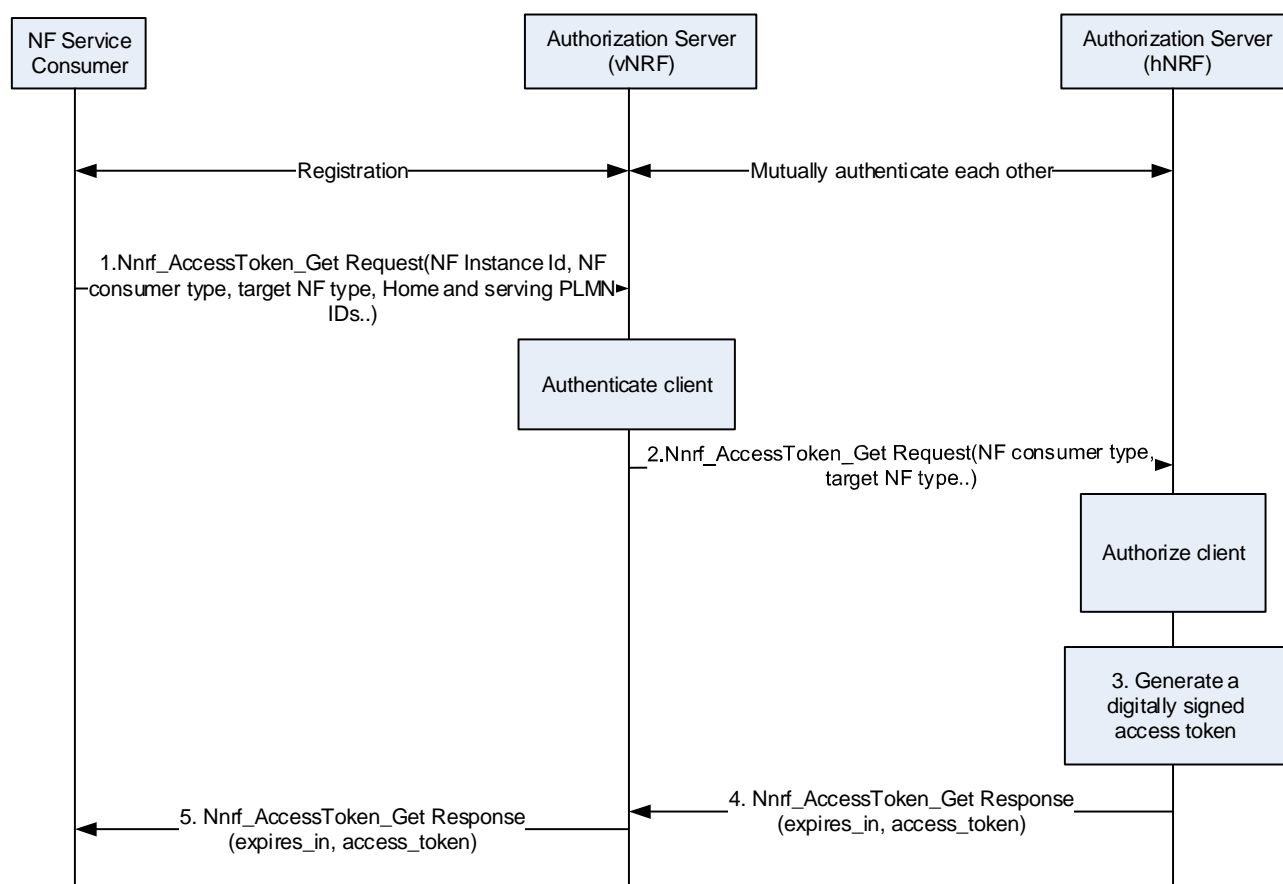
NF Service Consumer

Authorization Server (vNRF)

Authorization Server (hNRF)

Registration

Mutually authenticate each other

1.Nnrf_AccessToken_Get Request(NF Instance Id, NF consumer type, target NF type, Home and serving PLMN IDs..)

Authenticate client

2.Nnrf_AccessToken_Get Request(NF consumer type, target NF type..)

Authorize client

3. Generate a digitally signed access token

4. Nnrf_AccessToken_Get Response (expires_in, access_token)

5. Nnrf_AccessToken_Get Response (expires_in, access_token)